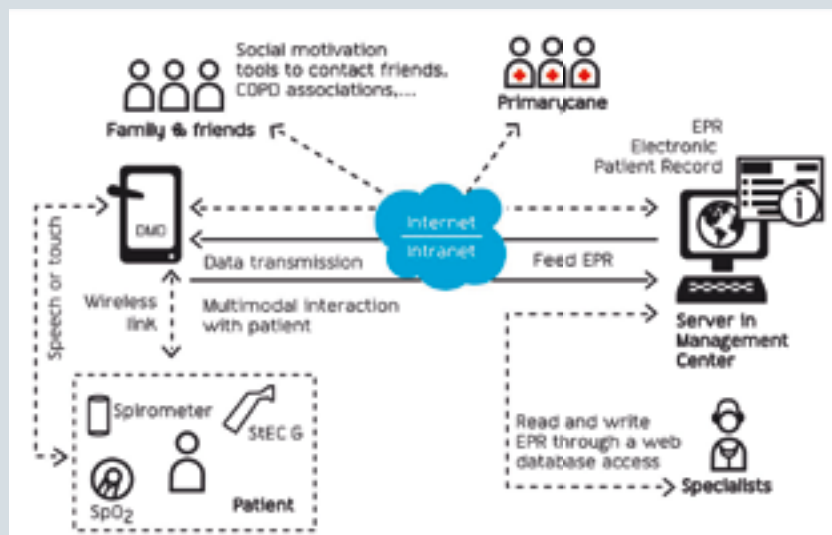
Social motivation tools to contact friends, COPD associations,...

Family & friends

Primarycane

EPR
Electronic
Patient Record

DMD

Internet

Intranet

Data transmission

Feed EPR

Speech or touch

Wireless link

Multimodal interaction with patient

Server in Management Center

Spirometer

StEC G

$SpO_2$

Patient

Read and write EPR through a web database access

Specialists